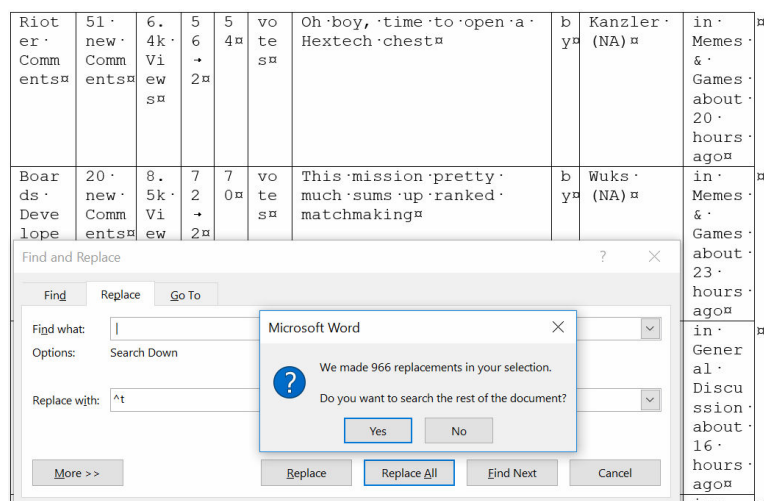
| Rioter·Comments¤ | 51·new·Comments¤ | 6.4k·Views¤ | 56→2¤ | 54¤ | votes¤ | Oh·boy,·time·to·open·a·Hextech·chest¤ | by¤ | Kanzler·(NA)¤ | in·Memes·&·Games·about·20·hours·ago¤ | ¤ |
|---|---|---|---|---|---|---|---|---|---|---|
| Boards·Develope | 20·new·Comments¤ | 8.5k·View | 72→2¤ | 70¤ | votes¤ | This·mission·pretty·much·sums·up·ranked·matchmaking¤ | by¤ | Wuks·(NA)· | in·Memes·&·Games·about·23·hours·ago¤ | ¤ |
| | | | | | | | | | in·General·Discussion·about·16·hours·ago¤ | ¤ |

Find and Replace

?

Find

Replace

Go To

Find what: |

Options: Search Down

Replace with: ^t

More >>

Replace

Replace All

Find Next

Cancel

Microsoft Word

We made 966 replacements in your selection.

Do you want to search the rest of the document?

Yes

No